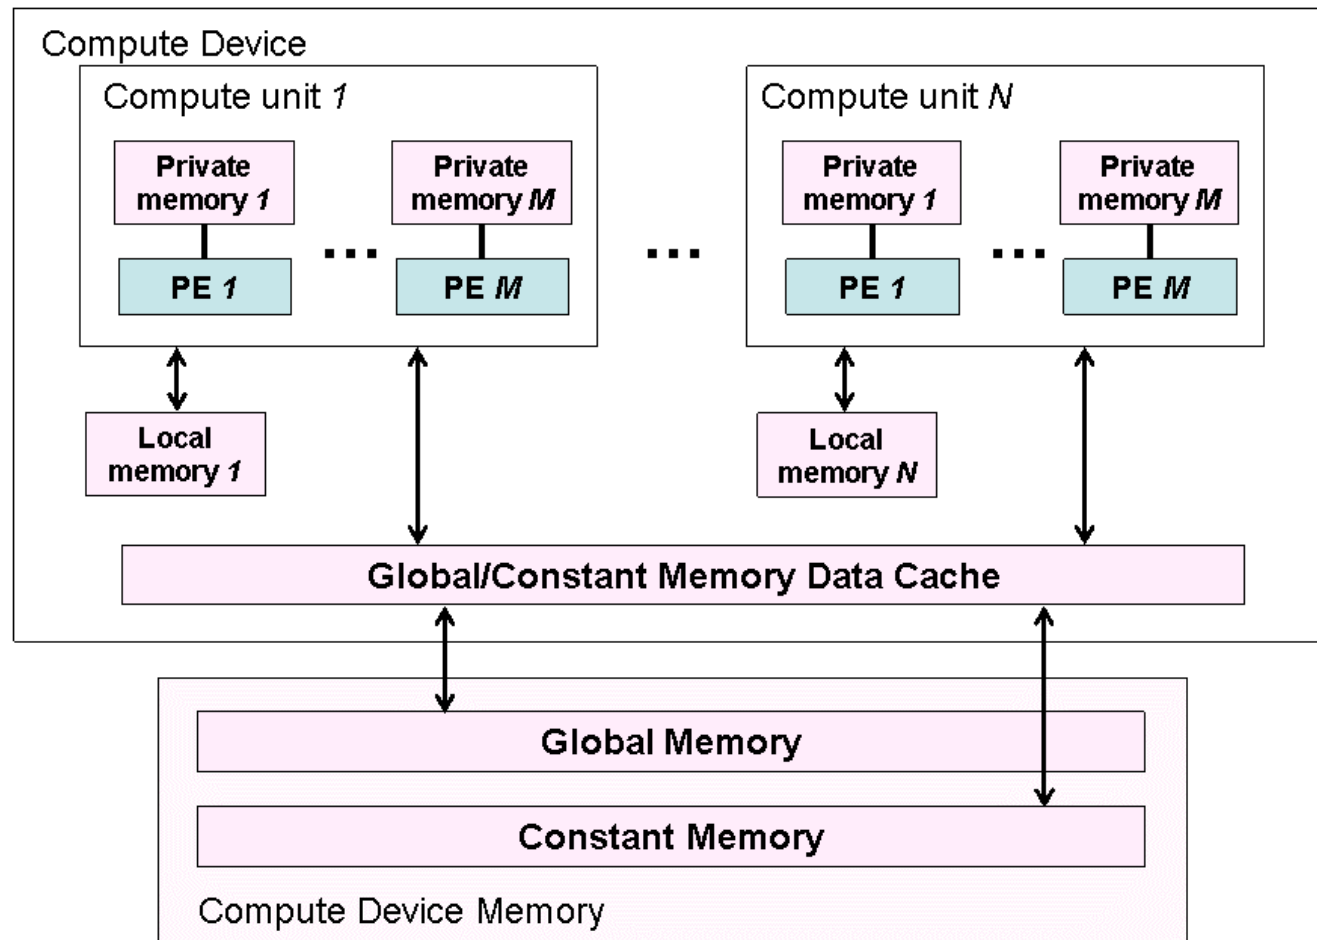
Compute Device

Compute unit 1

Private memory 1

PE 1

...

Private memory M

PE M

...

Compute unit N

Private memory 1

PE 1

...

Private memory M

PE M

Local memory 1

Local memory N

Global/Constant Memory Data Cache

Global Memory

Constant Memory

Compute Device Memory